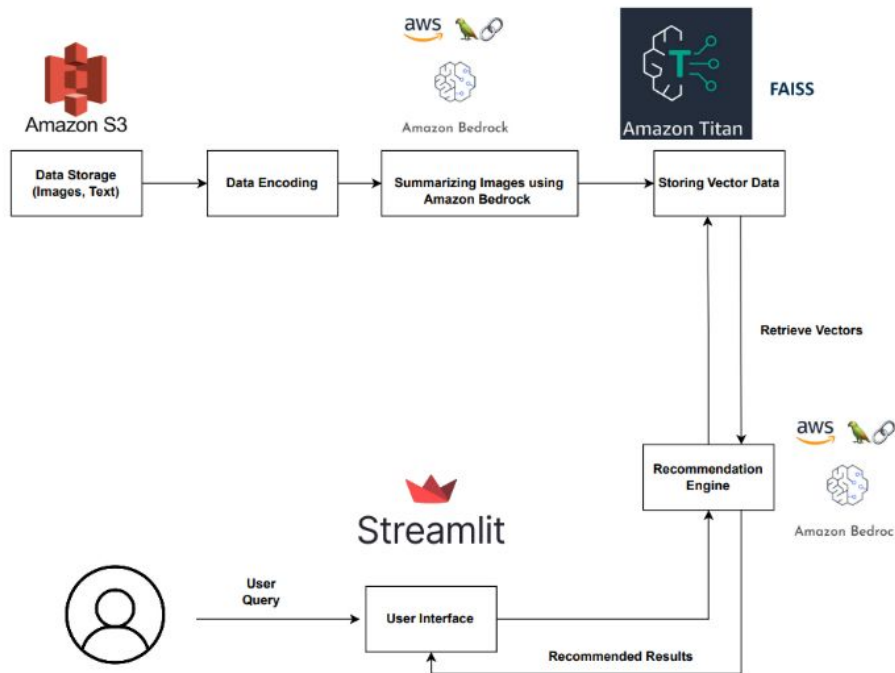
aws

Amazon Bedrock

Amazon S3

Amazon Titan

FAISS

Data Storage (Images, Text)

Data Encoding

Summarizing Images using Amazon Bedrock

Storing Vector Data

Retrieve Vectors

aws

Amazon Bedroc

Recommendation Engine

Streamlit

User Query

User Interface

Recommended Results